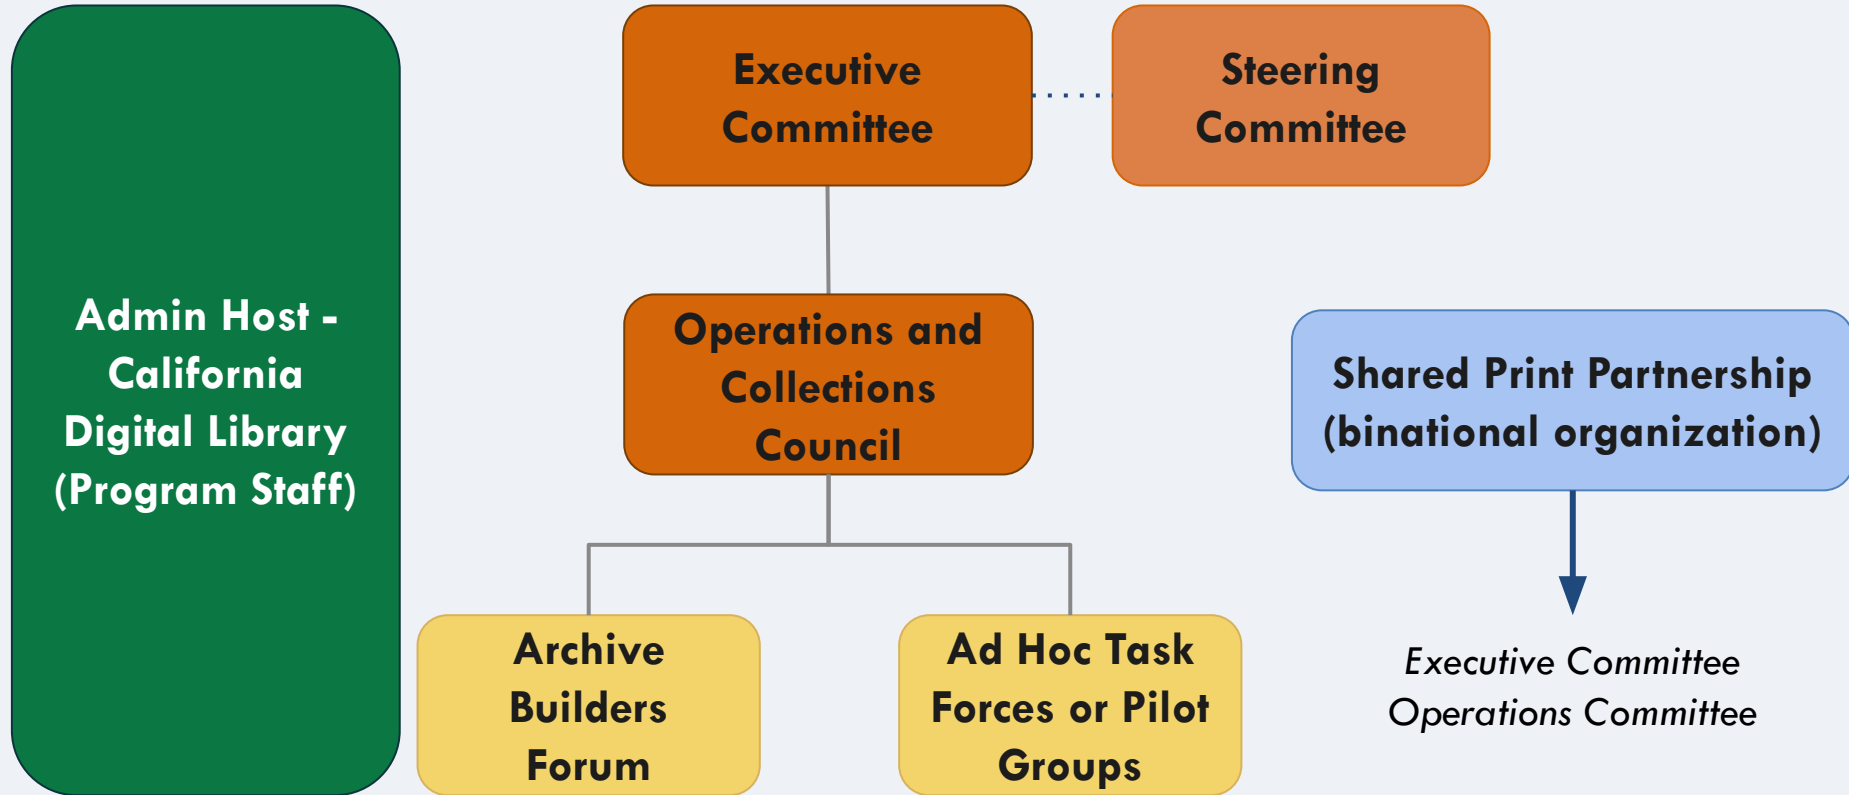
Admin Host - California Digital Library (Program Staff)

Executive Committee

Steering Committee

Operations and Collections Council

Shared Print Partnership (binational organization)

Archive Builders Forum

Ad Hoc Task Forces or Pilot Groups

Executive Committee
Operations Committee